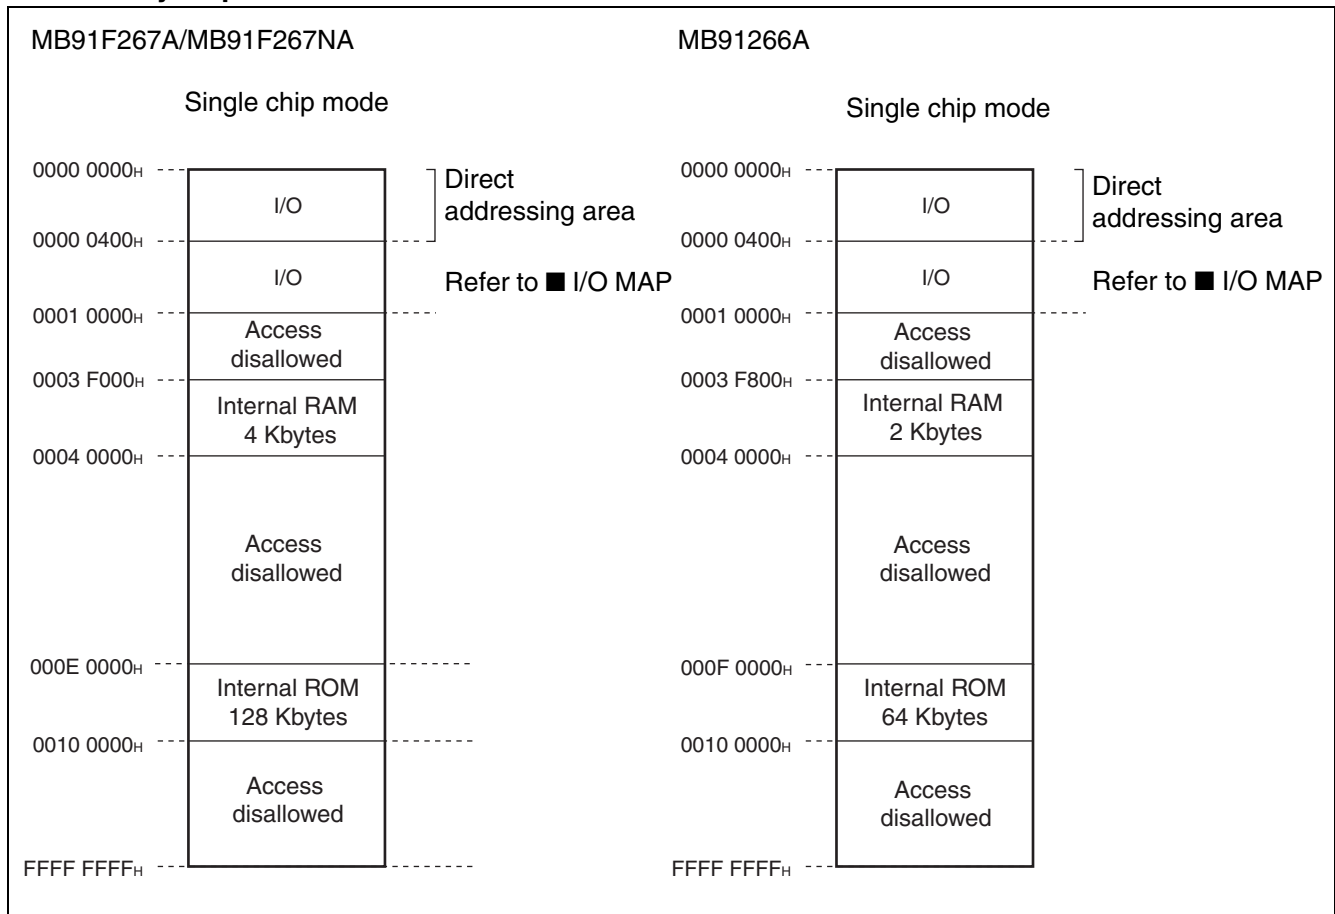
MB91F267A/MB91F267NA

Single chip mode

$0000\ 0000_H$
I/O
Direct addressing area
$0000\ 0400_H$
I/O
Refer to ■ I/O MAP
$0001\ 0000_H$
Access disallowed
$0003\ F000_H$
Internal RAM 4 Kbytes
$0004\ 0000_H$
Access disallowed
$000E\ 0000_H$
Internal ROM 128 Kbytes
$0010\ 0000_H$
Access disallowed
$FFFF\ FFFF_H$

MB91266A

Single chip mode

$0000\ 0000_H$
I/O
Direct addressing area
$0000\ 0400_H$
I/O
Refer to ■ I/O MAP
$0001\ 0000_H$
Access disallowed
$0003\ F800_H$
Internal RAM 2 Kbytes
$0004\ 0000_H$
Access disallowed
$000F\ 0000_H$
Internal ROM 64 Kbytes
$0010\ 0000_H$
Access disallowed
$FFFF\ FFFF_H$